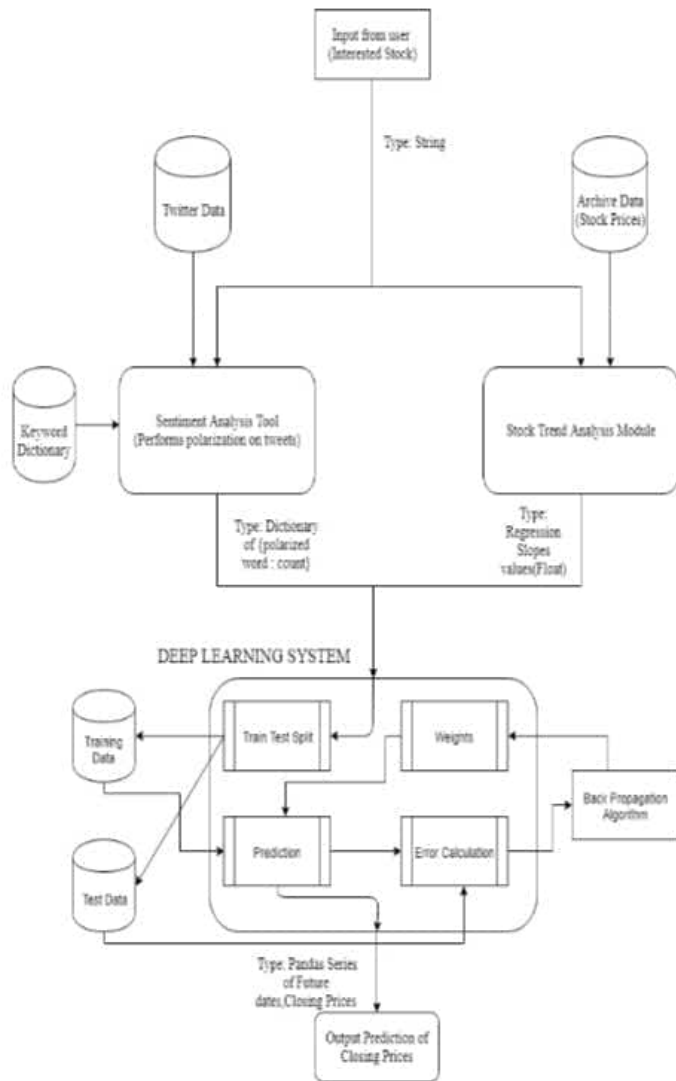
Input from user
(Interested Stock)

Type: String

Twitter Data

Archive Data
(Stock Prices)

Keyword Dictionary

Sentiment Analysis Tool
(Performs polarization on tweets)

Stock Trend Analysis Module

Type: Dictionary of {polarized word : count}

Type: Regression Slopes values(Float)

DEEP LEARNING SYSTEM

Training Data

Train Test Split

Weights

Back Propagation Algorithm

Prediction

Error Calculation

Test Data

Type: Pandas Series of Future dates,Closing Prices

Output Prediction of Closing Prices